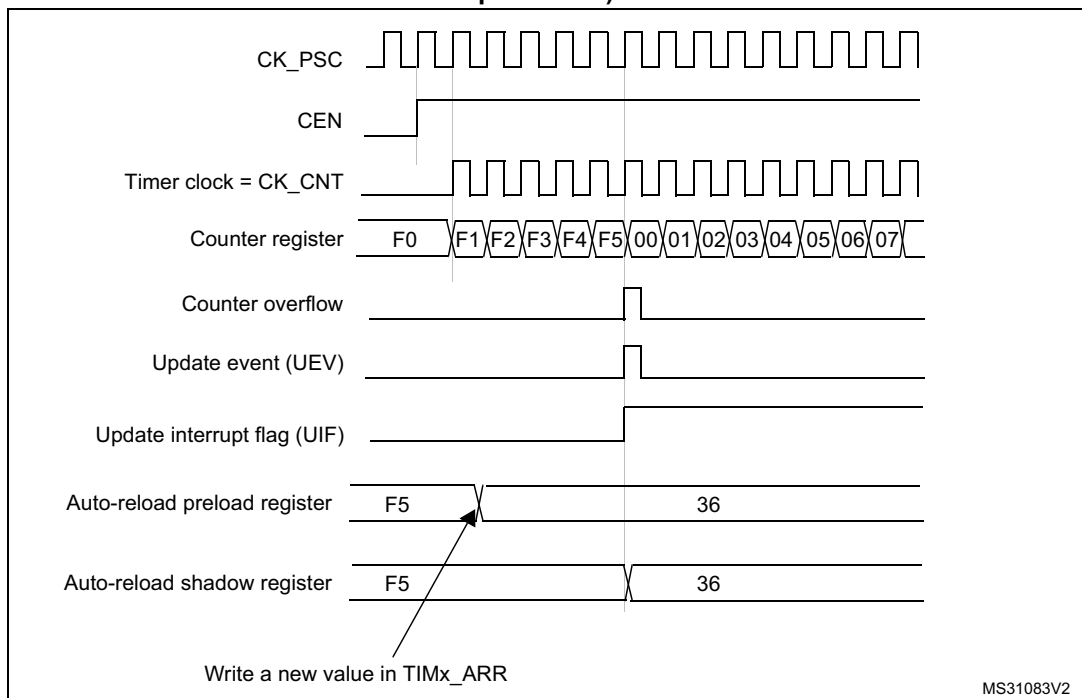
CK_PSC

CEN

Timer clock = CK_CNT

Counter register F0 F1 F2 F3 F4 F5 00 01 02 03 04 05 06 07

Counter overflow

Update event (UEV)

Update interrupt flag (UIF)

Auto-reload preload register F5 36

Auto-reload shadow register F5 36

Write a new value in TIMx_ARR

MS31083V2